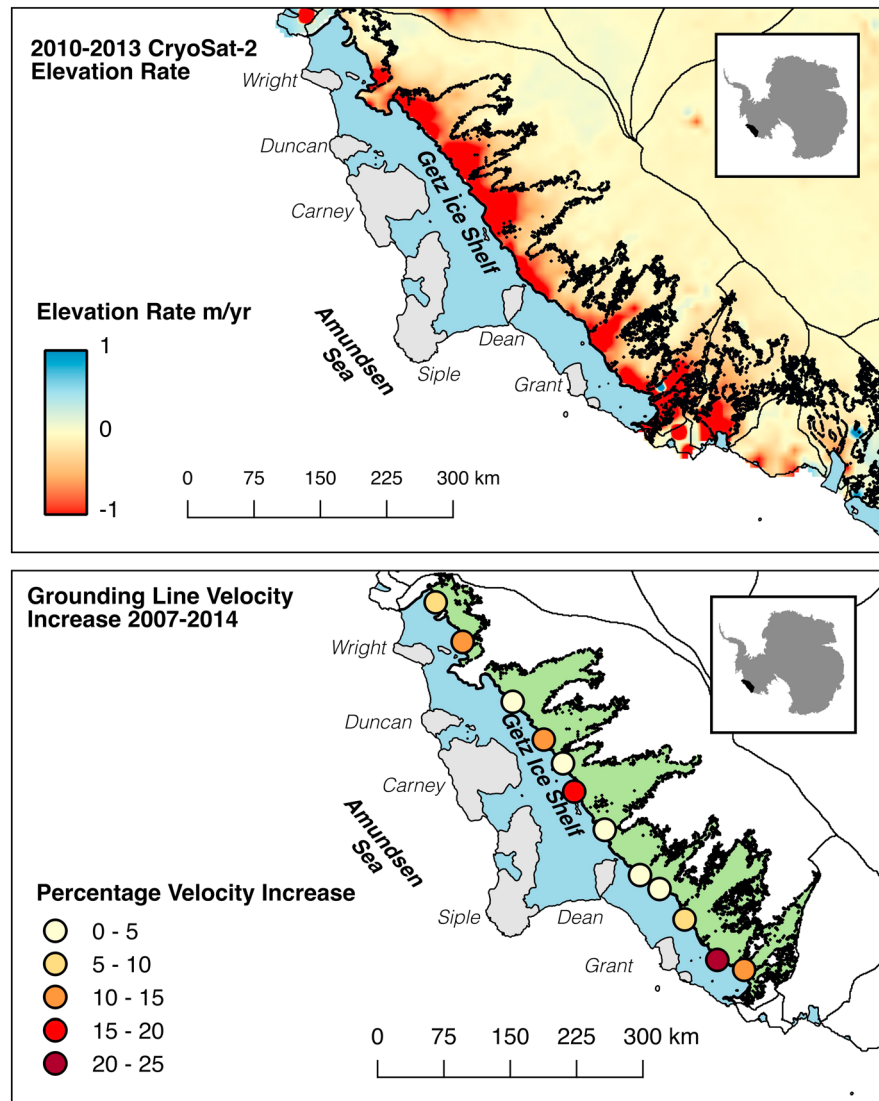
2010-2013 CryoSat-2
Elevation Rate

Wright
Duncan
Carney
Getz Ice Shelf
Amundsen Sea
Dean
Siple
Grant

Elevation Rate m/yr
1
0
-1

0 75 150 225 300 km

Grounding Line Velocity
Increase 2007-2014

Wright
Duncan
Carney
Getz Ice Shelf
Amundsen Sea
Siple
Dean
Grant

Percentage Velocity Increase
0 - 5
5 - 10
10 - 15
15 - 20
20 - 25

0 75 150 225 300 km